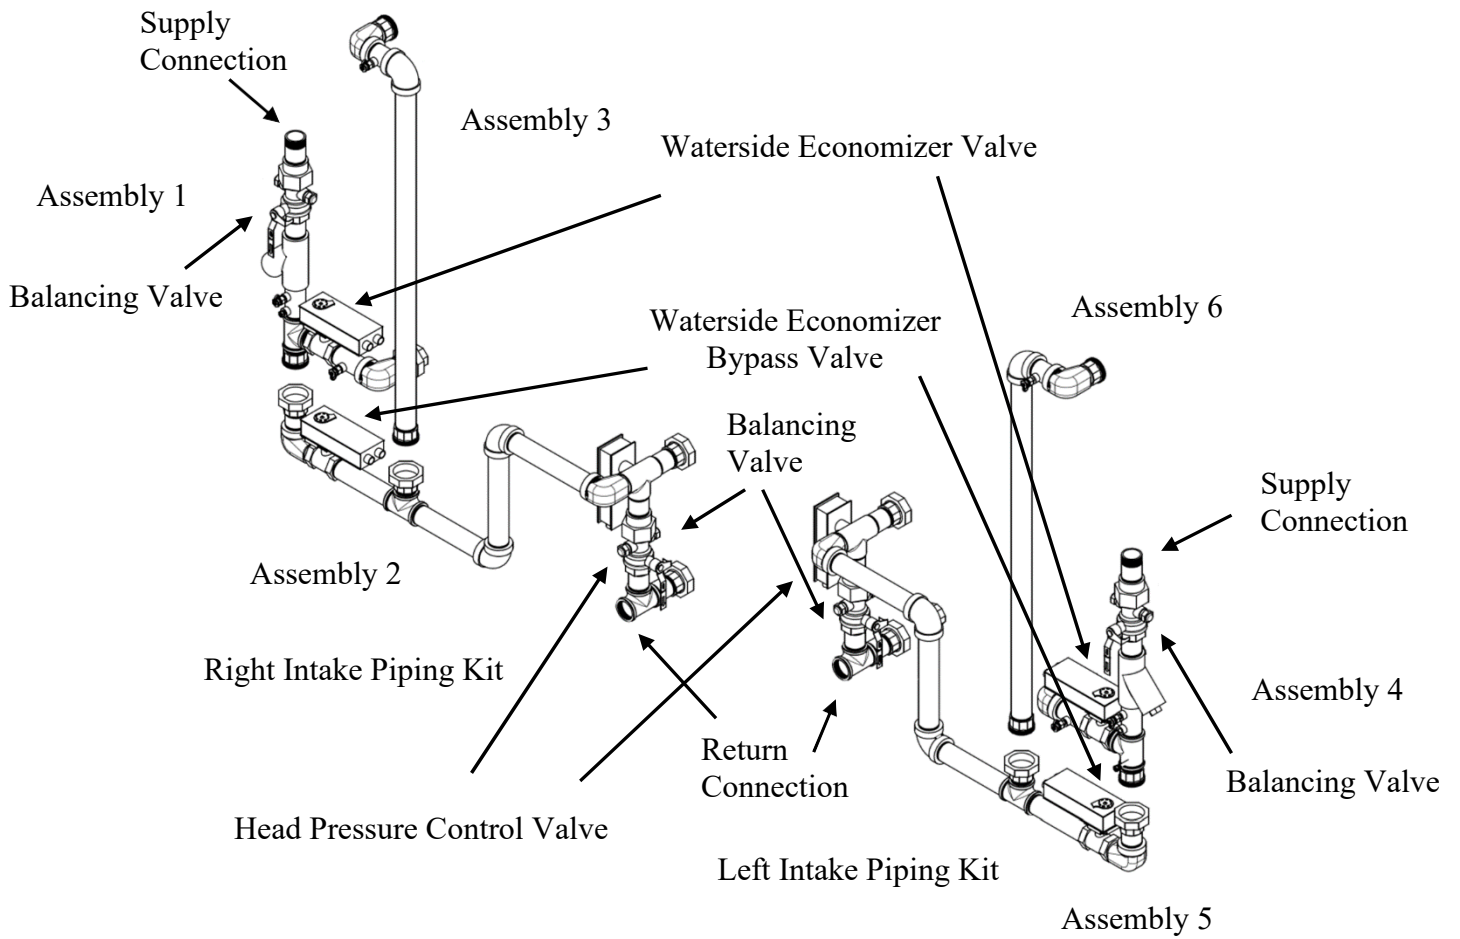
Supply Connection

Assembly 3

Waterside Economizer Valve

Assembly 1

Balancing Valve

Assembly 6

Waterside Economizer Bypass Valve

Balancing Valve

Supply Connection

Assembly 2

Right Intake Piping Kit

Assembly 4

Return Connection

Balancing Valve

Head Pressure Control Valve

Left Intake Piping Kit

Assembly 5